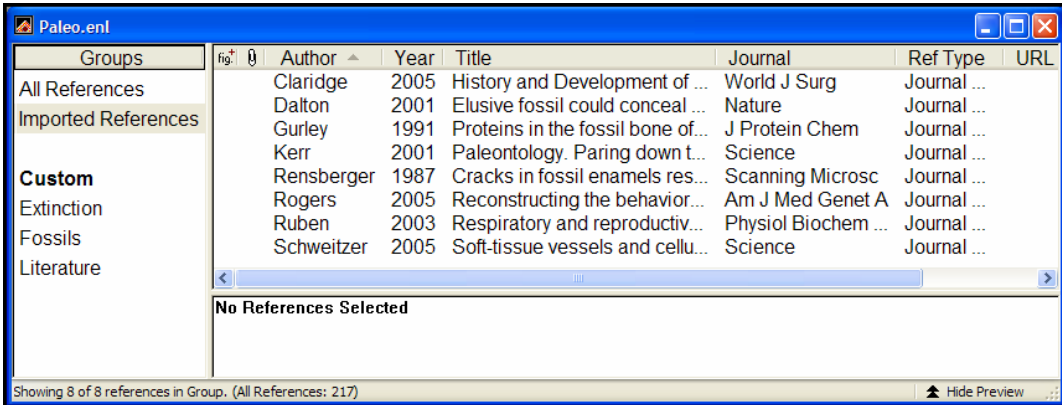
Paleo.enl

Groups
All References
Imported References

Custom
Extinction
Fossils
Literature

| fig. | 0 | Author | Year | Title | Journal | Ref Type | URL |
|---|---|---|---|---|---|---|---|
| | | Claridge | 2005 | History and Development of ... | World J Surg | Journal ... | |
| | | Dalton | 2001 | Elusive fossil could conceal ... | Nature | Journal ... | |
| | | Gurley | 1991 | Proteins in the fossil bone of... | J Protein Chem | Journal ... | |
| | | Kerr | 2001 | Paleontology. Paring down t... | Science | Journal ... | |
| | | Rensberger | 1987 | Cracks in fossil enamels res... | Scanning Microsc | Journal ... | |
| | | Rogers | 2005 | Reconstructing the behavior... | Am J Med Genet A | Journal ... | |
| | | Ruben | 2003 | Respiratory and reproductiv... | Physiol Biochem ... | Journal ... | |
| | | Schweitzer | 2005 | Soft-tissue vessels and cellu... | Science | Journal ... | |

No References Selected

Showing 8 of 8 references in Group. (All References: 217)
Hide Preview